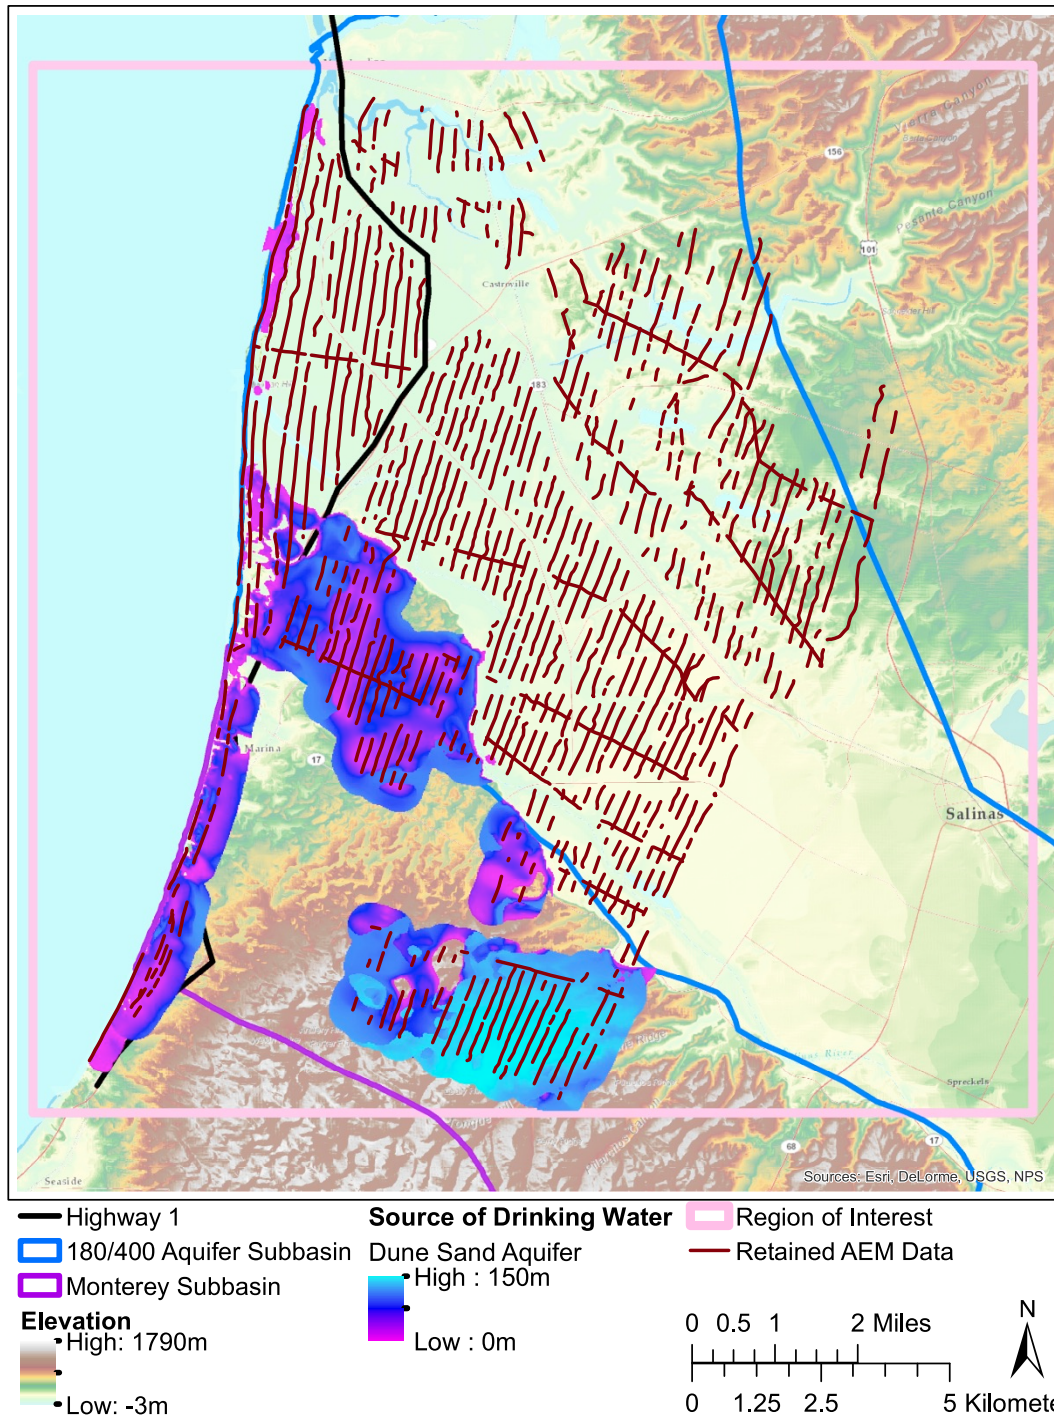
Castroville
Salinas
Marina
Seaside
Spreckels
Sources: Esri, DeLorme, USGS, NPS

Highway 1
180/400 Aquifer Subbasin
Monterey Subbasin
Elevation
High: 1790m
Low: -3m

Source of Drinking Water
Dune Sand Aquifer
High : 150m
Low : 0m

Region of Interest
Retained AEM Data

0 0.5 1 2 Miles
0 1.25 2.5 5 Kilomete
N